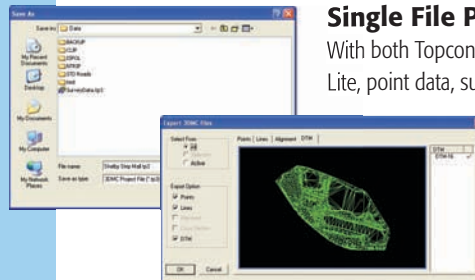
Save As

Save in: Data

BACKUP
CLIP
DSPOL
NTRIP
STD Roads
Hell
SurveyData.tp3

My Recent Documents
Desktop
My Documents
My Computer
My Network Places

File name: Shelby Strip Mall.tp3
Save as type: 3DMC Project File (*.tp3)

Single File P
With both Topcon
Lite, point data, su

Export 3DMC Files

Select From
All
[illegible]
Active

Export Option
Points
Lines
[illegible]
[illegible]
DTM

Points | Lines | Alignment | DTM

DTM
DTM-N

OK
Cancel